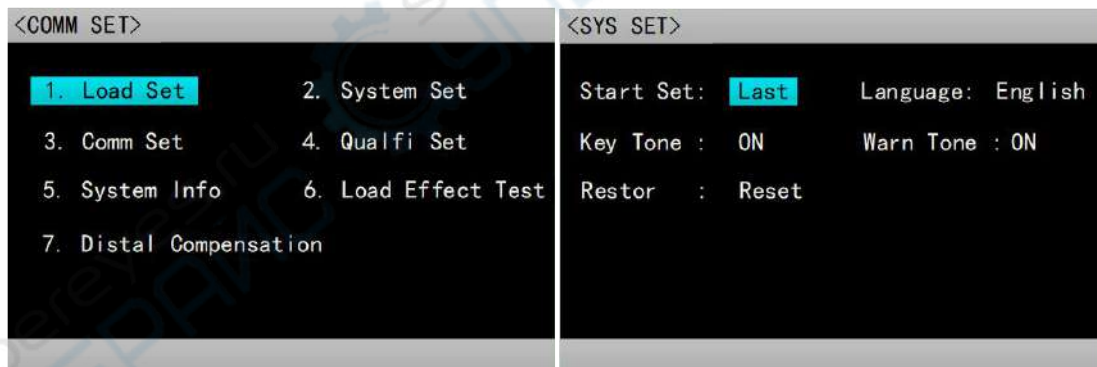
<COMM SET>

1. Load Set
2. System Set
3. Comm Set
4. Qualfi Set
5. System Info
6. Load Effect Test
7. Distal Compensation

<SYS SET>

Start Set: Last
Language: English
Key Tone : ON
Warn Tone : ON
Restor : Reset